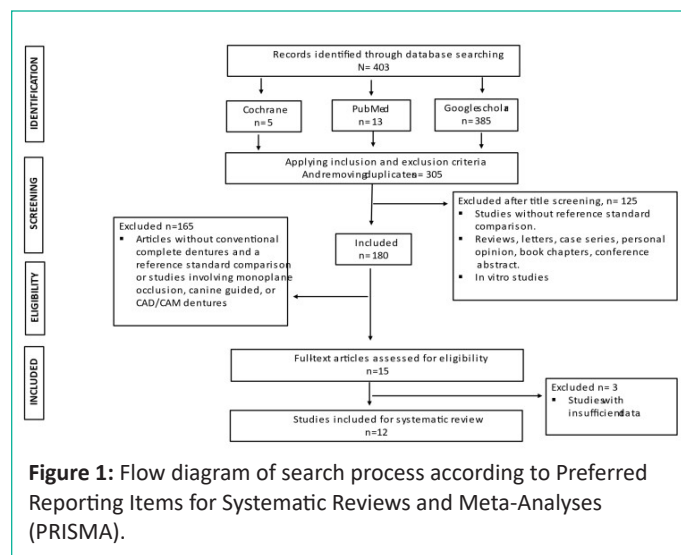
IDENTIFICATION

Records identified through database searching
N= 403

Cochrane
n=5

PubMed
n= 13

Googleschola
n=385

SCREENING

Applying inclusion and exclusion criteria
Andremovingduplicates= 305

Excluded after title screening, n= 125
▪ Studies without reference standard comparison.
▪ Reviews, letters, case series, personal opinion, book chapters, conference abstract.
▪ In vitro studies

Excluded n=165
▪ Articles without conventional complete dentures and a reference standard comparison or studies involving monoplane occlusion, canine guided, or CAD/CAM dentures

ELIGIBILITY

Included
n=180

INCLUDED

Fulltext articles assessed for eligibility
n=15

Excluded n= 3
▪ Studieswith insufficiendata

Studies included for systematic review
n=12

**Figure 1:** Flow diagram of search process according to Preferred Reporting Items for Systematic Reviews and Meta-Analyses (PRISMA).